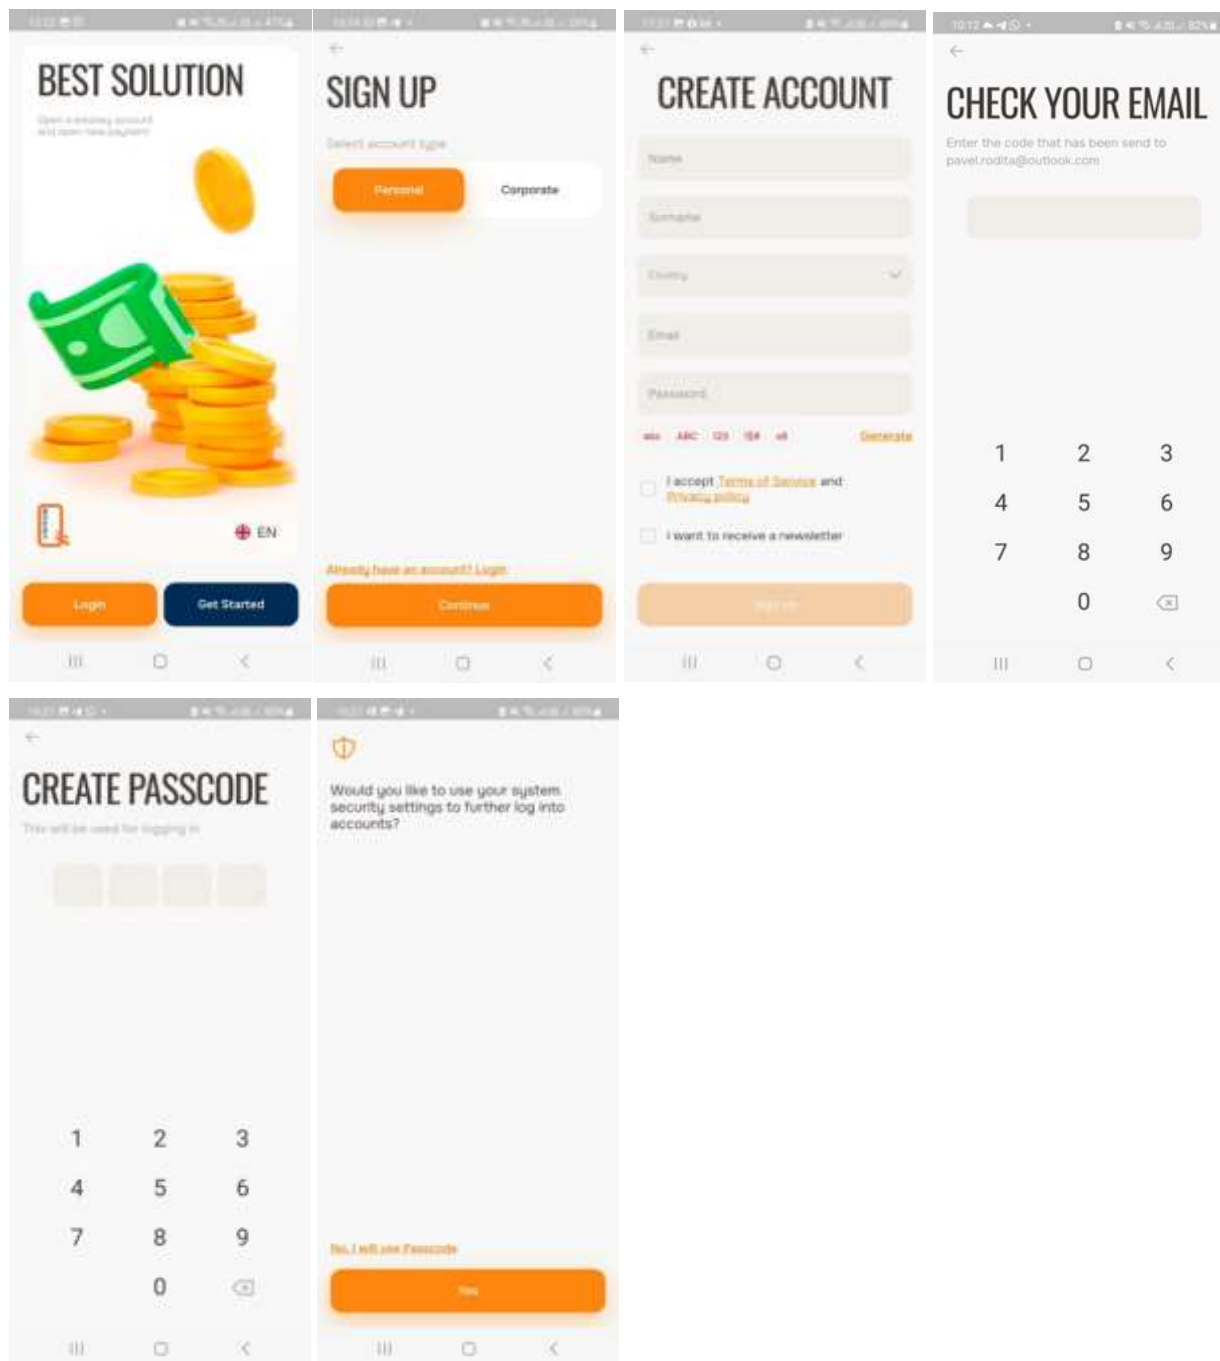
BEST SOLUTION

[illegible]

EN

Login

Get Started

SIGN UP

Select account type

Personal

Corporate

Already have an account? Login

Continue

CREATE ACCOUNT

Name

Surname

Country

Email

Password

abc ABC 123 !$# x8

Generate

I accept Terms of Service and Privacy policy

I want to receive a newsletter

Sign up

10:12

CHECK YOUR EMAIL

Enter the code that has been send to pavel.rodita@outlook.com

1 2 3
4 5 6
7 8 9
0

CREATE PASSCODE

This will be used for logging in

1 2 3
4 5 6
7 8 9
0

Would you like to use your system security settings to further log into accounts?

No, I will use Passcode

Yes